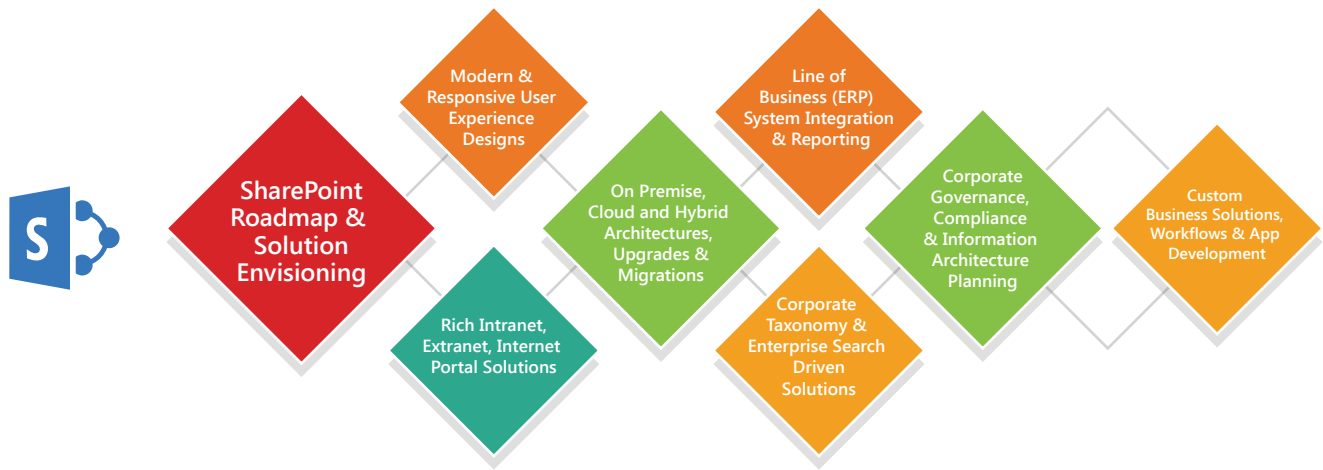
S

SharePoint Roadmap & Solution Envisioning

Modern & Responsive User Experience Designs

Rich Intranet, Extranet, Internet Portal Solutions

On Premise, Cloud and Hybrid Architectures, Upgrades & Migrations

Line of Business (ERP) System Integration & Reporting

Corporate Taxonomy & Enterprise Search Driven Solutions

Corporate Governance, Compliance & Information Architecture Planning

Custom Business Solutions, Workflows & App Development